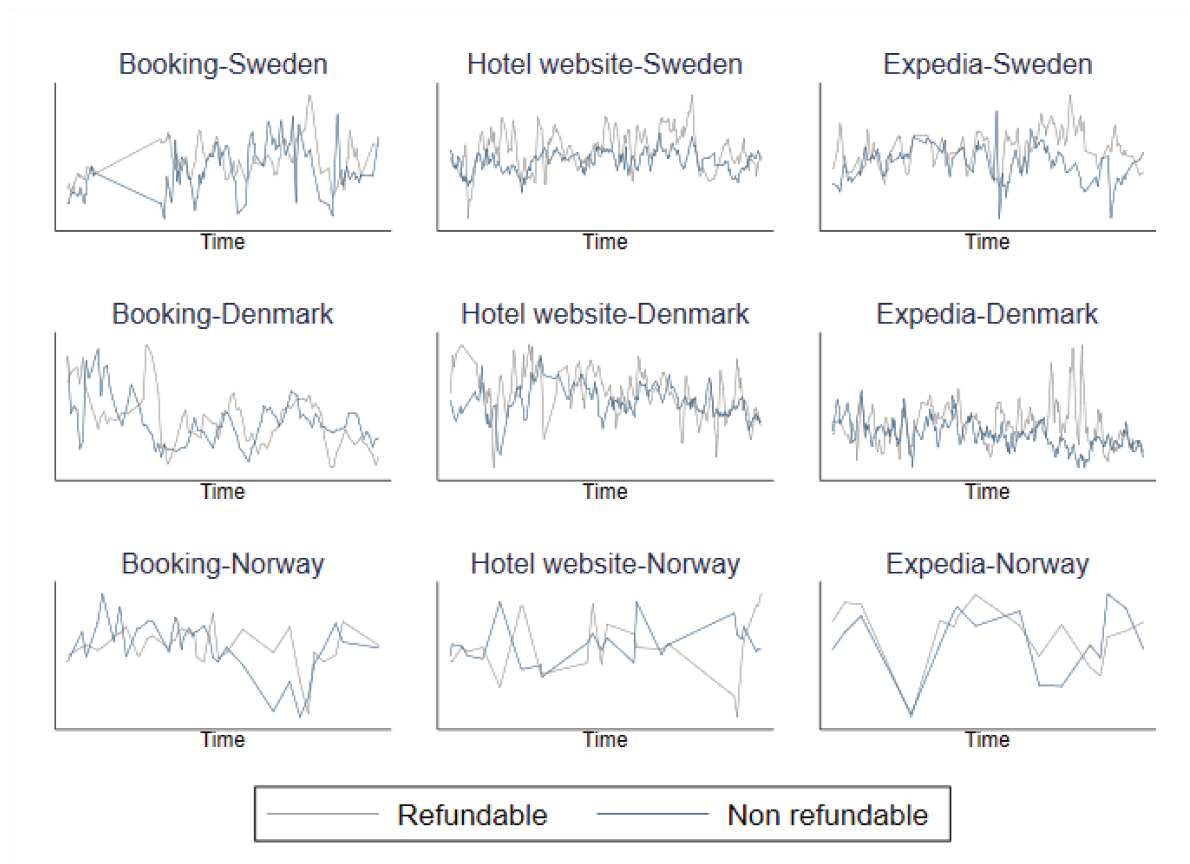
Booking-Sweden

Time

Hotel website-Sweden

Time

Expedia-Sweden

Time

Booking-Denmark

Time

Hotel website-Denmark

Time

Expedia-Denmark

Time

Booking-Norway

Time

Hotel website-Norway

Time

Expedia-Norway

Time

Refundable

Non refundable